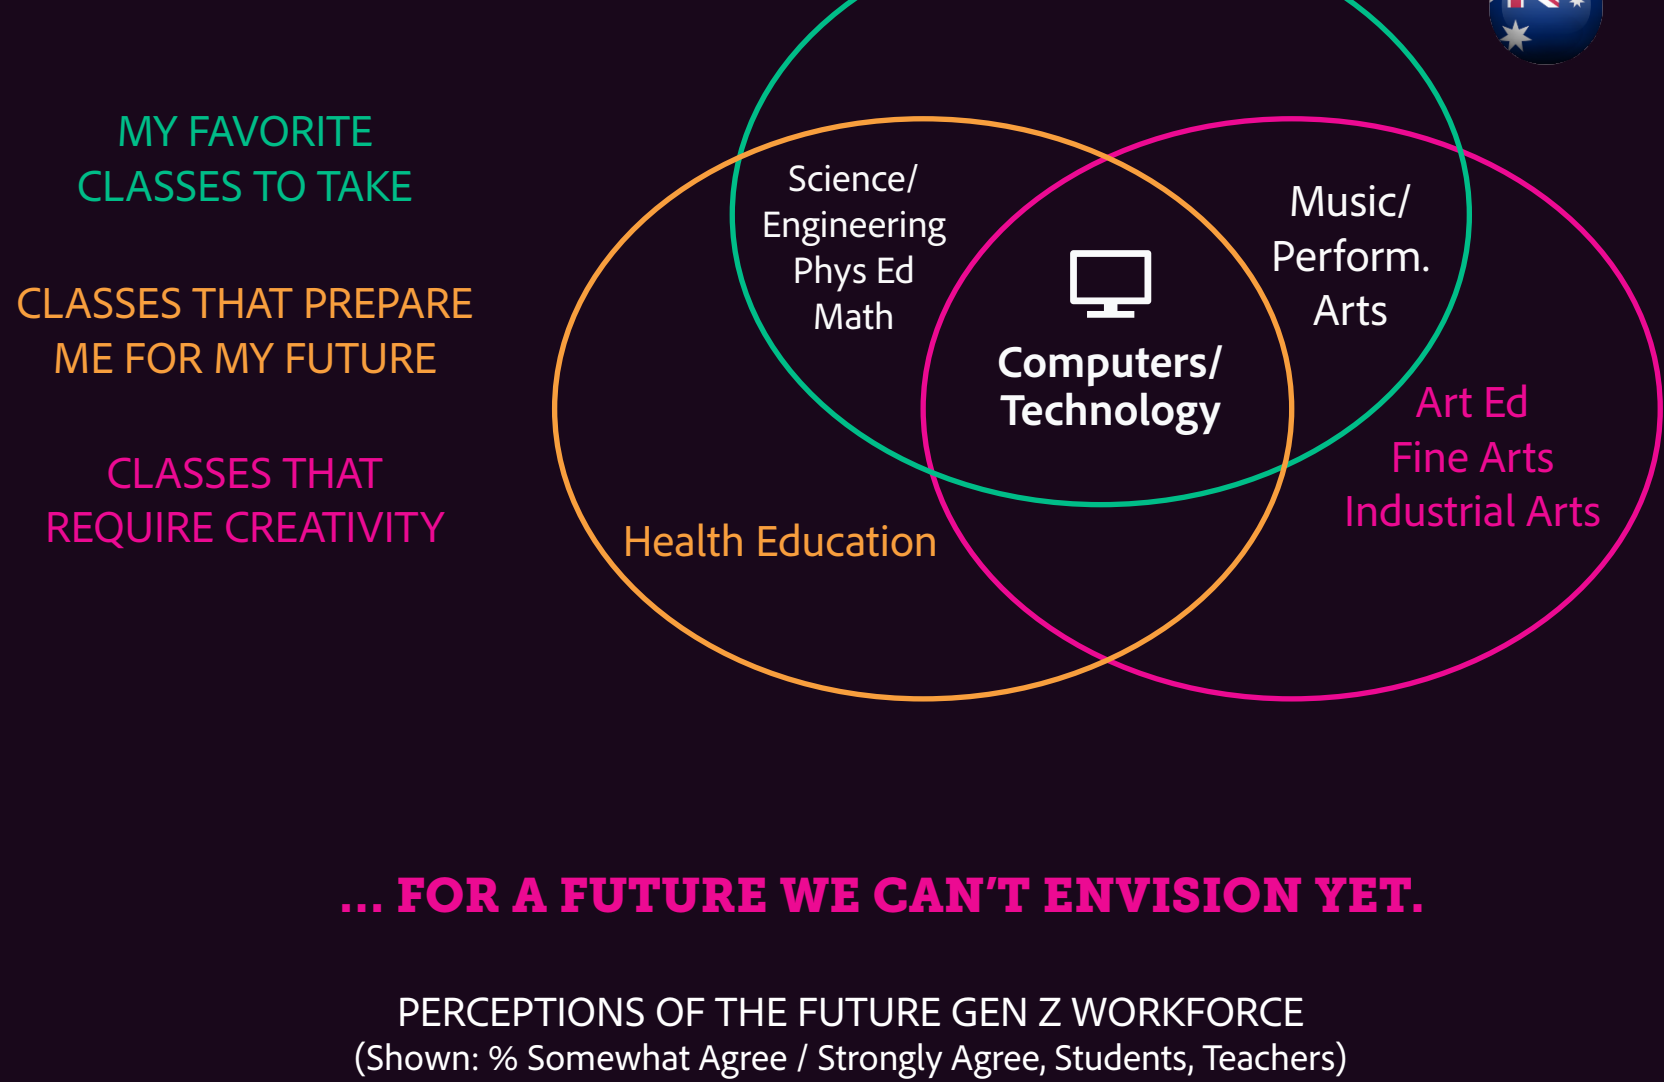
MY FAVORITE CLASSES TO TAKE

CLASSES THAT PREPARE ME FOR MY FUTURE

CLASSES THAT REQUIRE CREATIVITY

Science/
Engineering
Phys Ed
Math

Music/
Perform.
Arts

Computers/
Technology

Art Ed
Fine Arts
Industrial Arts

Health Education

... FOR A FUTURE WE CAN'T ENVISION YET.

PERCEPTIONS OF THE FUTURE GEN Z WORKFORCE
(Shown: % Somewhat Agree / Strongly Agree, Students, Teachers)